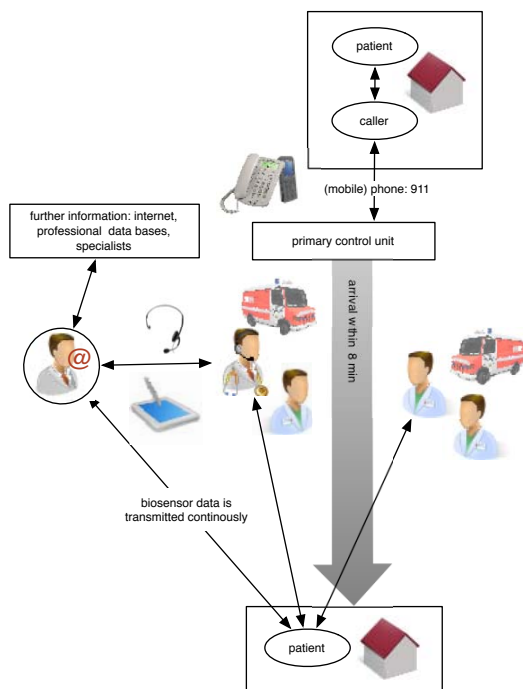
patient

caller

(mobile) phone: 911

further information: internet, professional data bases, specialists

primary control unit

arrival within 8 min

@

biosensor data is transmitted continously

patient